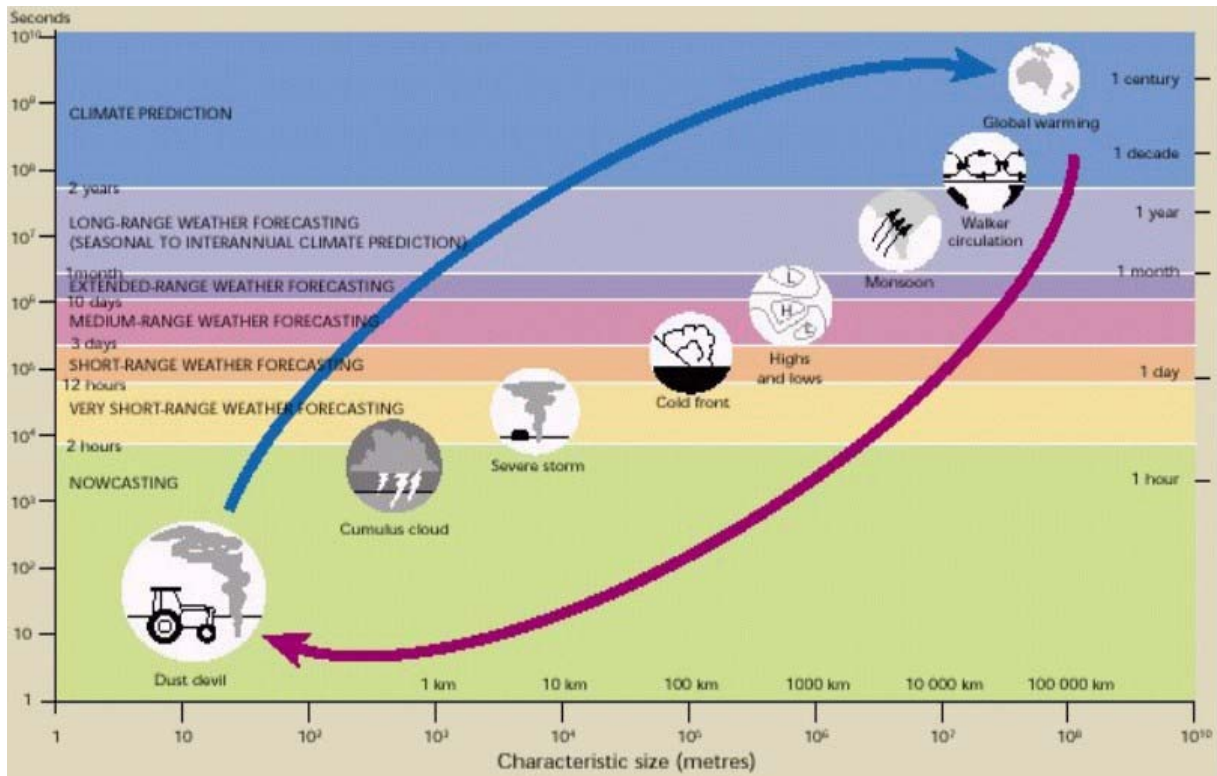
Seconds

$10^{10}$
$10^{9}$
$10^{8}$
$10^{7}$
$10^{6}$
$10^{5}$
$10^{4}$
$10^{3}$
$10^{2}$
10
1

CLIMATE PREDICTION

2 years

LONG-RANGE WEATHER FORECASTING
(SEASONAL TO INTERANNUAL CLIMATE PREDICTION)

1month

EXTENDED-RANGE WEATHER FORECASTING

10 days

MEDIUM-RANGE WEATHER FORECASTING

3 days

SHORT-RANGE WEATHER FORECASTING

12 hours

VERY SHORT-RANGE WEATHER FORECASTING

2 hours

NOWCASTING

1 century
1 decade
1 year
1 month
1 day
1 hour

Global warming
Walker circulation
Monsoon
Highs and lows
Cold front
Severe storm
Cumulus cloud
Dust devil

1 km
10 km
100 km
1000 km
10 000 km
100 000 km

1
10
$10^{2}$
$10^{3}$
$10^{4}$
$10^{5}$
$10^{6}$
$10^{7}$
$10^{8}$
$10^{10}$

Characteristic size (metres)